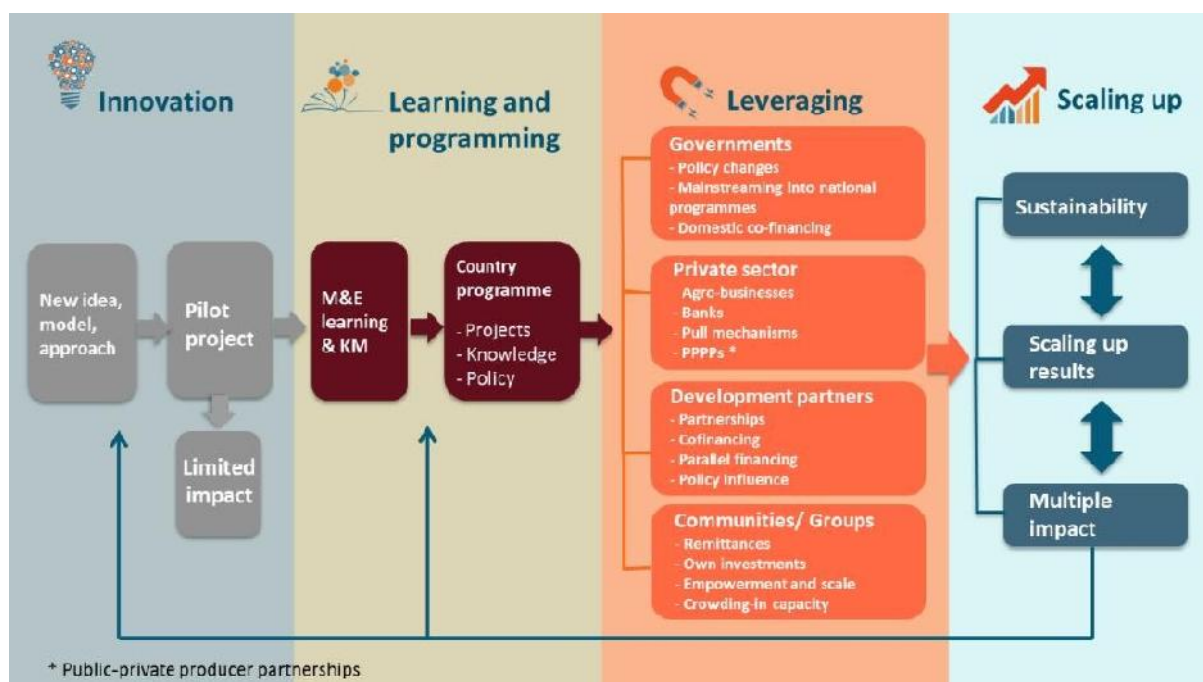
Innovation

Learning and programming

Leveraging

Scaling up

New idea, model, approach

Pilot project

Limited impact

M&E learning & KM

Country programme
- Projects
- Knowledge
- Policy

Governments
- Policy changes
- Mainstreaming into national programmes
- Domestic co-financing

Private sector
- Agro-businesses
- Banks
- Pull mechanisms
- PPPPs *

Development partners
- Partnerships
- Cofinancing
- Parallel financing
- Policy influence

Communities/ Groups
- Remittances
- Own investments
- Empowerment and scale
- Crowding-in capacity

Sustainability

Scaling up results

Multiple impact

* Public-private producer partnerships